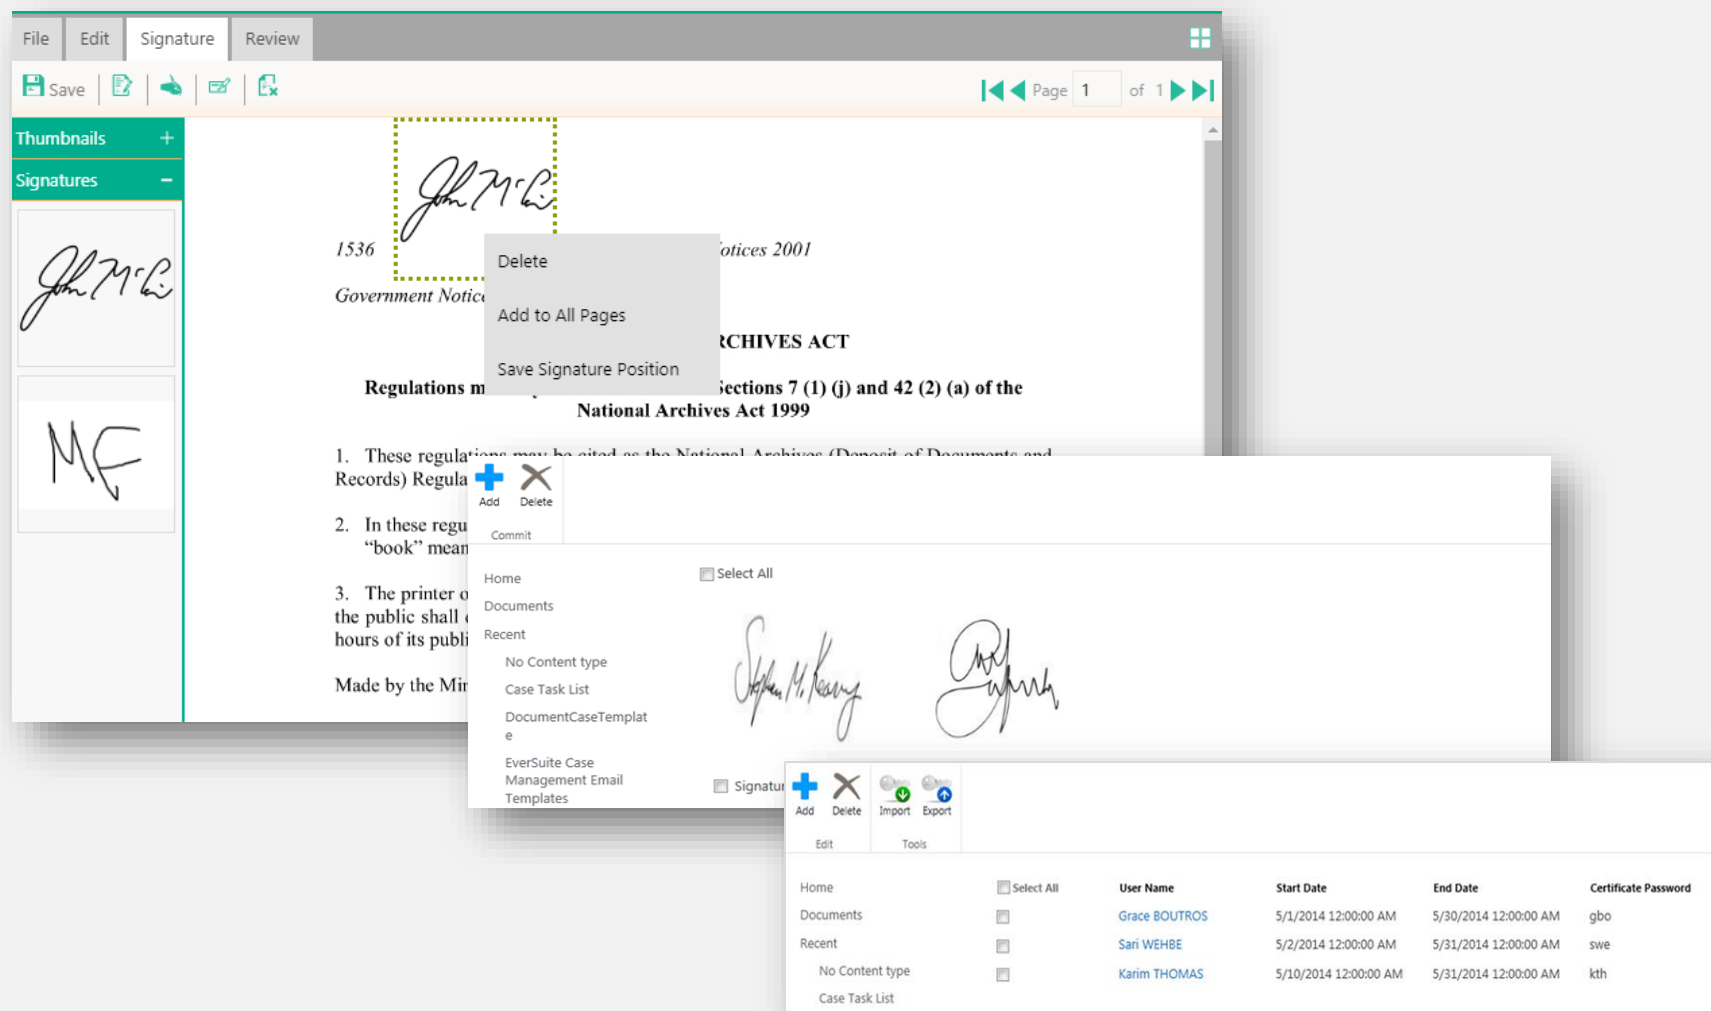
File Edit Signature Review

Save

Page 1 of 1

Thumbnails +

Signatures −

1536

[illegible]otices 2001

Government Notic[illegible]

Delete

Add to All Pages

Save Signature Position

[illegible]RCHIVES ACT

Regulations m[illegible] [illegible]ections 7 (1) (j) and 42 (2) (a) of the National Archives Act 1999

1. These regulati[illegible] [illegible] National Archives (Deposit of Documents and Records) Regula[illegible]

2. In these regu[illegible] "book" mean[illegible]

3. The printer o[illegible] the public shall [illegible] hours of its publi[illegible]

Made by the Mi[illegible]

Add Delete

Commit

Home

Documents

Recent

No Content type

Case Task List

DocumentCaseTemplate

EverSuite Case Management Email Templates

Select All

Signatu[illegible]

Add Delete Import Export

Edit Tools

Home

Documents

Recent

No Content type

Case Task List

| Select All | User Name | Start Date | End Date | Certificate Password |
|---|---|---|---|---|
| | Grace BOUTROS | 5/1/2014 12:00:00 AM | 5/30/2014 12:00:00 AM | gbo |
| | Sari WEHBE | 5/2/2014 12:00:00 AM | 5/31/2014 12:00:00 AM | swe |
| | Karim THOMAS | 5/10/2014 12:00:00 AM | 5/31/2014 12:00:00 AM | kth |